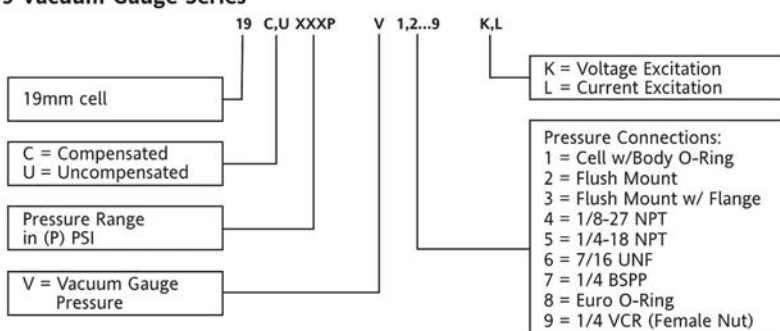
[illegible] Vacuum Gauge Series

19 C,U XXXP V 1,2...9 K,L

K = Voltage Excitation
L = Current Excitation

19mm cell

C = Compensated
U = Uncompensated

Pressure Range in (P) PSI

V = Vacuum Gauge Pressure

Pressure Connections:
1 = Cell w/Body O-Ring
2 = Flush Mount
3 = Flush Mount w/ Flange
4 = 1/8-27 NPT
5 = 1/4-18 NPT
6 = 7/16 UNF
7 = 1/4 BSPP
8 = Euro O-Ring
9 = 1/4 VCR (Female Nut)